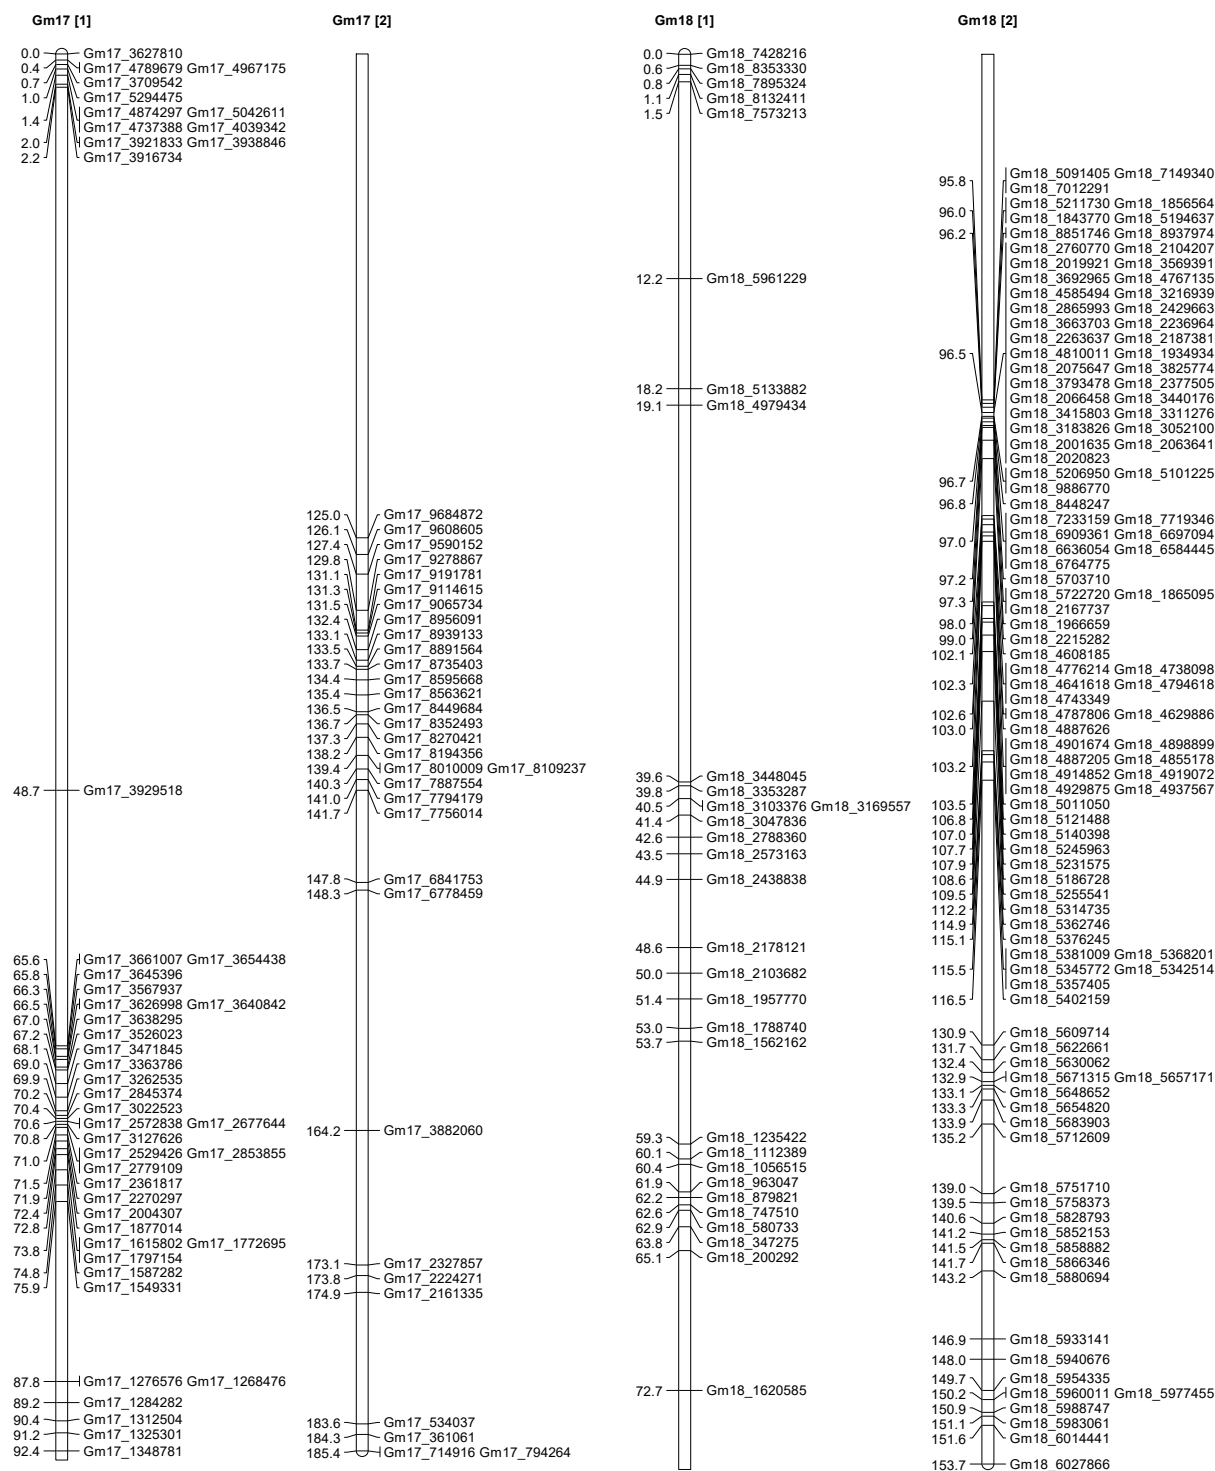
Gm17 [1]

0.0 Gm17_3627810
0.4 Gm17_4789679 Gm17_4967175
0.7 Gm17_3709542
1.0 Gm17_5294475
1.4 Gm17_4874297 Gm17_5042611
Gm17_4737388 Gm17_4039342
2.0 Gm17_3921833 Gm17_3938846
2.2 Gm17_3916734
48.7 Gm17_3929518
65.6 Gm17_3661007 Gm17_3654438
65.8 Gm17_3645396
66.3 Gm17_3567937
66.5 Gm17_3626998 Gm17_3640842
67.0 Gm17_3638295
67.2 Gm17_3526023
68.1 Gm17_3471845
69.0 Gm17_3363786
69.9 Gm17_3262535
70.2 Gm17_2845374
70.4 Gm17_3022523
70.6 Gm17_2572838 Gm17_2677644
70.8 Gm17_3127626
71.0 Gm17_2529426 Gm17_2853855
Gm17_2779109
71.5 Gm17_2361817
71.9 Gm17_2270297
72.4 Gm17_2004307
72.8 Gm17_1877014
73.8 Gm17_1615802 Gm17_1772695
Gm17_1797154
74.8 Gm17_1587282
75.9 Gm17_1549331
87.8 Gm17_1276576 Gm17_1268476
89.2 Gm17_1284282
90.4 Gm17_1312504
91.2 Gm17_1325301
92.4 Gm17_1348781

Gm17 [2]

125.0 Gm17_9684872
126.1 Gm17_9608605
127.4 Gm17_9590152
129.8 Gm17_9278867
131.1 Gm17_9191781
131.3 Gm17_9114615
131.5 Gm17_9065734
132.4 Gm17_8956091
133.1 Gm17_8939133
133.5 Gm17_8891564
133.7 Gm17_8735403
134.4 Gm17_8595668
135.4 Gm17_8563621
136.5 Gm17_8449684
136.7 Gm17_8352493
137.3 Gm17_8270421
138.2 Gm17_8194356
139.4 Gm17_8010009 Gm17_8109237
140.3 Gm17_7887554
141.0 Gm17_7794179
141.7 Gm17_7756014
147.8 Gm17_6841753
148.3 Gm17_6778459
164.2 Gm17_3882060
173.1 Gm17_2327857
173.8 Gm17_2224271
174.9 Gm17_2161335
183.6 Gm17_534037
184.3 Gm17_361061
185.4 Gm17_714916 Gm17_794264

Gm18 [1]

0.0 Gm18_7428216
0.6 Gm18_8353330
0.8 Gm18_7895324
1.1 Gm18_8132411
1.5 Gm18_7573213
12.2 Gm18_5961229
18.2 Gm18_5133882
19.1 Gm18_4979434
39.6 Gm18_3448045
39.8 Gm18_3353287
40.5 Gm18_3103376 Gm18_3169557
41.4 Gm18_3047836
42.6 Gm18_2788360
43.5 Gm18_2573163
44.9 Gm18_2438838
48.6 Gm18_2178121
50.0 Gm18_2103682
51.4 Gm18_1957770
53.0 Gm18_1788740
53.7 Gm18_1562162
59.3 Gm18_1235422
60.1 Gm18_1112389
60.4 Gm18_1056515
61.9 Gm18_963047
62.2 Gm18_879821
62.6 Gm18_747510
62.9 Gm18_580733
63.8 Gm18_347275
65.1 Gm18_200292
72.7 Gm18_1620585

Gm18 [2]

95.8 Gm18_5091405 Gm18_7149340
Gm18_7012291
96.0 Gm18_5211730 Gm18_1856564
Gm18_1843770 Gm18_5194637
96.2 Gm18_8851746 Gm18_8937974
Gm18_2760770 Gm18_2104207
Gm18_2019921 Gm18_3569391
Gm18_3692965 Gm18_4767135
Gm18_4585494 Gm18_3216939
Gm18_2865993 Gm18_2429663
Gm18_3663703 Gm18_2236964
Gm18_2263637 Gm18_2187381
96.5 Gm18_4810011 Gm18_1934934
Gm18_2075647 Gm18_3825774
Gm18_3793478 Gm18_2377505
Gm18_2066458 Gm18_3440176
Gm18_3415803 Gm18_3311276
Gm18_3183826 Gm18_3052100
Gm18_2001635 Gm18_2063641
Gm18_2020823
96.7 Gm18_5206950 Gm18_5101225
Gm18_9886770
96.8 Gm18_8448247
97.0 Gm18_7233159 Gm18_7719346
Gm18_6909361 Gm18_6697094
Gm18_6636054 Gm18_6584445
Gm18_6764775
97.2 Gm18_5703710
97.3 Gm18_5722720 Gm18_1865095
Gm18_2167737
98.0 Gm18_1966659
99.0 Gm18_2215282
102.1 Gm18_4608185
102.3 Gm18_4776214 Gm18_4738098
Gm18_4641618 Gm18_4794618
Gm18_4743349
102.6 Gm18_4787806 Gm18_4629886
103.0 Gm18_4887626
Gm18_4901674 Gm18_4898899
103.2 Gm18_4887205 Gm18_4855178
Gm18_4914852 Gm18_4919072
Gm18_4929875 Gm18_4937567
103.5 Gm18_5011050
106.8 Gm18_5121488
107.0 Gm18_5140398
107.7 Gm18_5245963
107.9 Gm18_5231575
108.6 Gm18_5186728
109.5 Gm18_5255541
112.2 Gm18_5314735
114.9 Gm18_5362746
115.1 Gm18_5376245
115.5 Gm18_5381009 Gm18_5368201
Gm18_5345772 Gm18_5342514
Gm18_5357405
116.5 Gm18_5402159
130.9 Gm18_5609714
131.7 Gm18_5622661
132.4 Gm18_5630062
132.9 Gm18_5671315 Gm18_5657171
133.1 Gm18_5648652
133.3 Gm18_5654820
133.9 Gm18_5683903
135.2 Gm18_5712609
139.0 Gm18_5751710
139.5 Gm18_5758373
140.6 Gm18_5828793
141.2 Gm18_5852153
141.5 Gm18_5858882
141.7 Gm18_5866346
143.2 Gm18_5880694
146.9 Gm18_5933141
148.0 Gm18_5940676
149.7 Gm18_5954335
150.2 Gm18_5960011 Gm18_5977455
150.9 Gm18_5988747
151.1 Gm18_5983061
151.6 Gm18_6014441
153.7 Gm18_6027866